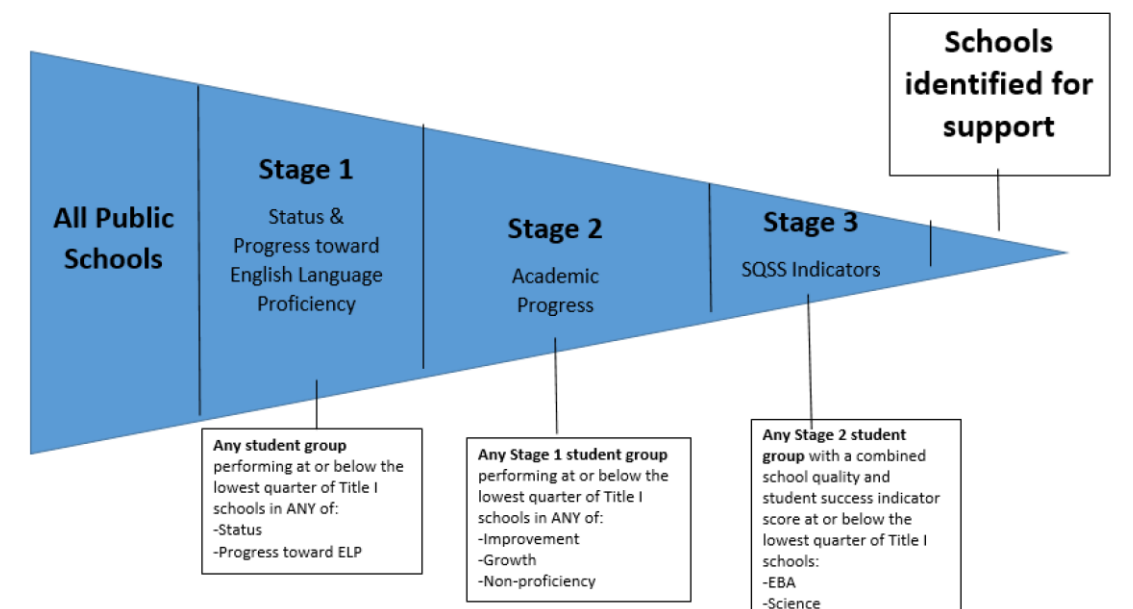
Schools identified for support

All Public Schools

Stage 1

Status & Progress toward English Language Proficiency

Stage 2

Academic Progress

Stage 3

SQSS Indicators

**Any student group** performing at or below the lowest quarter of Title I schools in ANY of:
-Status
-Progress toward ELP

**Any Stage 1 student group** performing at or below the lowest quarter of Title I schools in ANY of:
-Improvement
-Growth
-Non-proficiency

**Any Stage 2 student group** with a combined school quality and student success indicator score at or below the lowest quarter of Title I schools:
-EBA
-Science